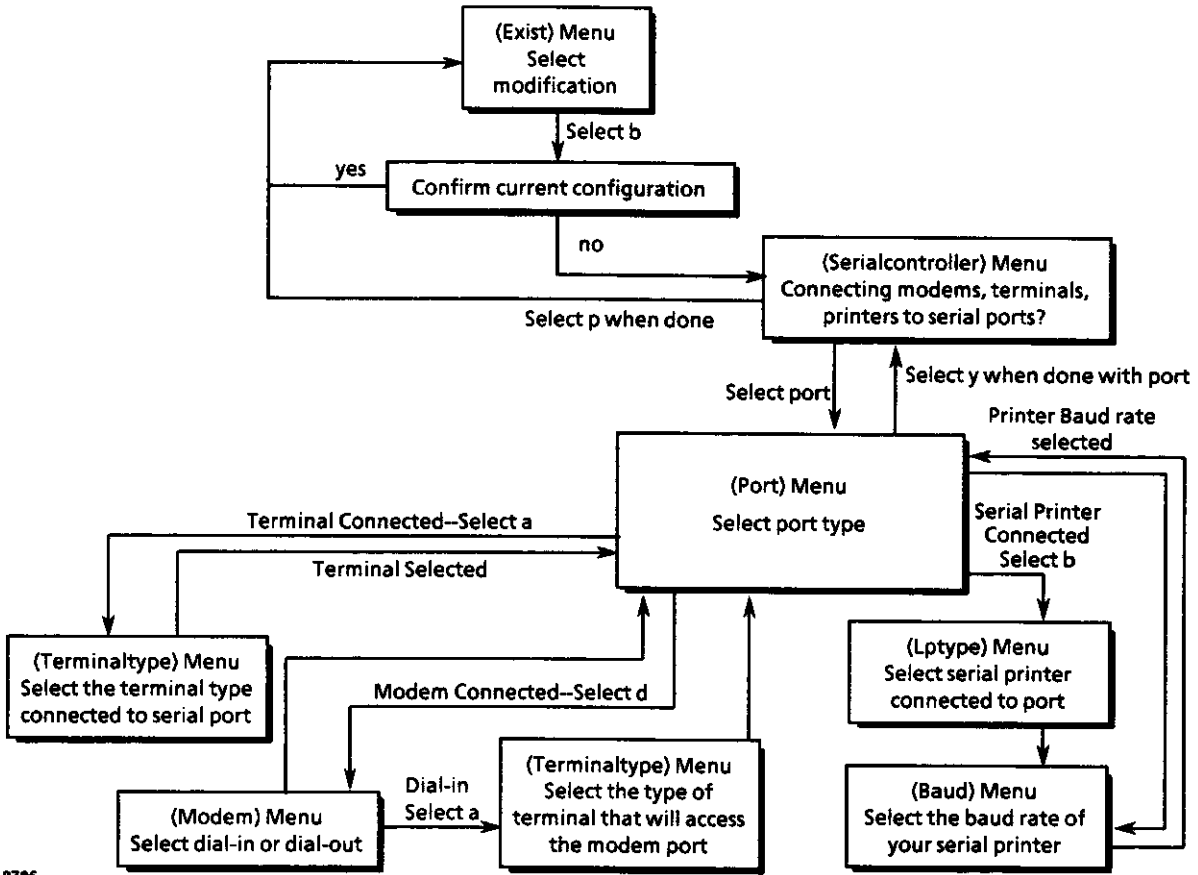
(Exist) Menu
Select modification

Select b

yes

Confirm current configuration

no

(Serialcontroller) Menu
Connecting modems, terminals, printers to serial ports?

Select p when done

Select port

Select y when done with port

Printer Baud rate selected

(Port) Menu
Select port type

Terminal Connected--Select a

Terminal Selected

Serial Printer Connected Select b

(Terminaltype) Menu
Select the terminal type connected to serial port

Modem Connected--Select d

(Lptype) Menu
Select serial printer connected to port

(Modem) Menu
Select dial-in or dial-out

Dial-in Select a

(Terminaltype) Menu
Select the type of terminal that will access the modem port

(Baud) Menu
Select the baud rate of your serial printer

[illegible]